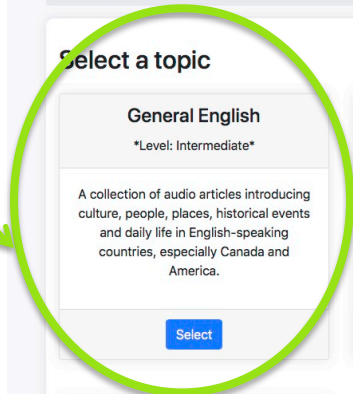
Select a topic

General English

*Level: Intermediate*

A collection of audio articles introducing culture, people, places, historical events and daily life in English-speaking countries, especially Canada and America.

Select